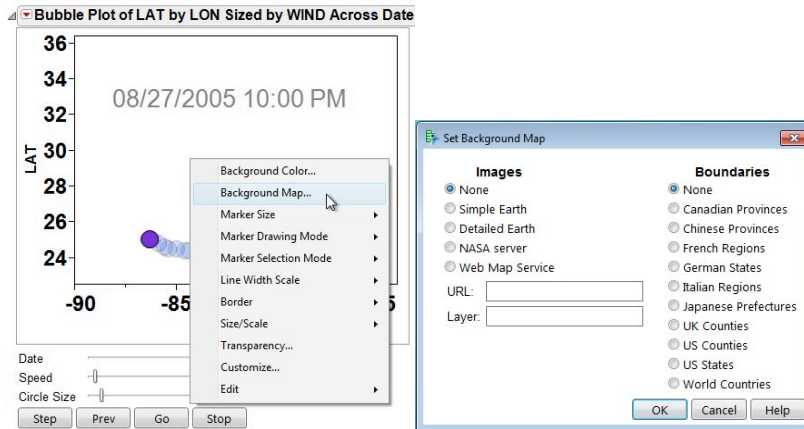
Bubble Plot of LAT by LON Sized by WIND Across Date

36
34
32
30
28
26
24
LAT

08/27/2005 10:00 PM

-90
-85
5

Background Color...
Background Map...
Marker Size
Marker Drawing Mode
Marker Selection Mode
Line Width Scale
Border
Size/Scale
Transparency...
Customize...
Edit

Date
Speed
Circle Size

Step
Prev
Go
Stop

Set Background Map

Images
None
Simple Earth
Detailed Earth
NASA server
Web Map Service
URL:
Layer:

Boundaries
None
Canadian Provinces
Chinese Provinces
French Regions
German States
Italian Regions
Japanese Prefectures
UK Counties
US Counties
US States
World Countries

OK
Cancel
Help